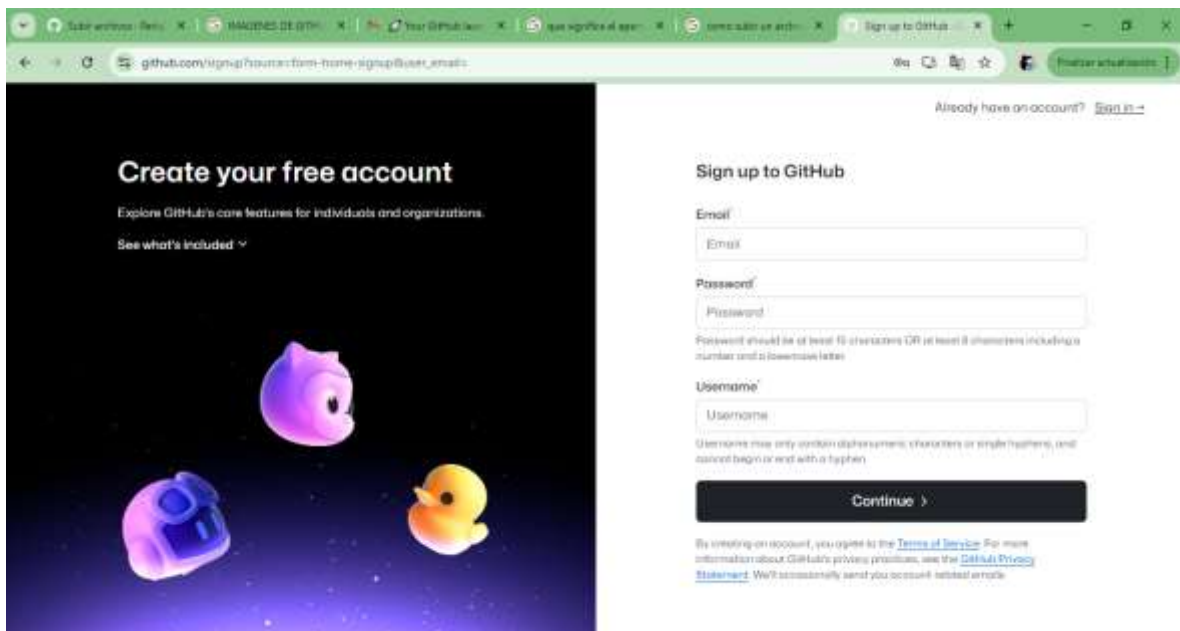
Subir archivos · Reito | IMAGENES DE GITH | Your GitHub laun | que significa el apo | como subir un arch | Sign up to GitHub

github.com/signup?source=form-home-signup&user_email=

Finalizar actualización

Already have an account? Sign in →

Create your free account

Explore GitHub's core features for individuals and organizations.

See what's included ˅

Sign up to GitHub

Email*

Email

Password*

Password

Password should be at least 15 characters OR at least 8 characters including a number and a lowercase letter.

Username*

Username

Username may only contain alphanumeric characters or single hyphens, and cannot begin or end with a hyphen.

Continue ›

By creating an account, you agree to the Terms of Service. For more information about GitHub's privacy practices, see the GitHub Privacy Statement. We'll occasionally send you account related emails.